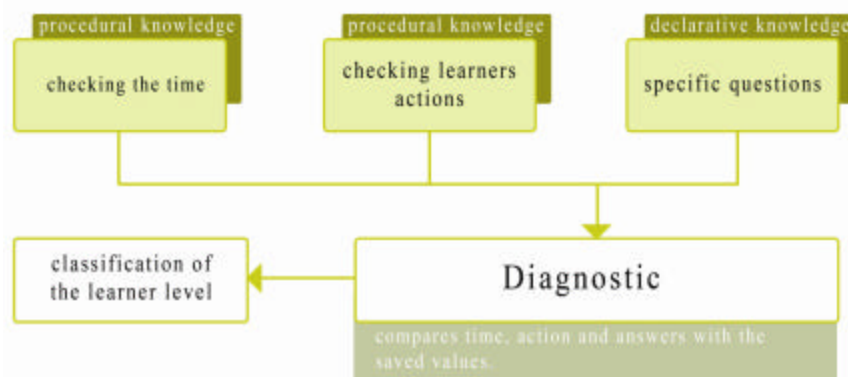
procedural knowledge
checking the time

procedural knowledge
checking learners actions

declarative knowledge
specific questions

Diagnostic
compares time, action and answers with the saved values.

classification of the learner level